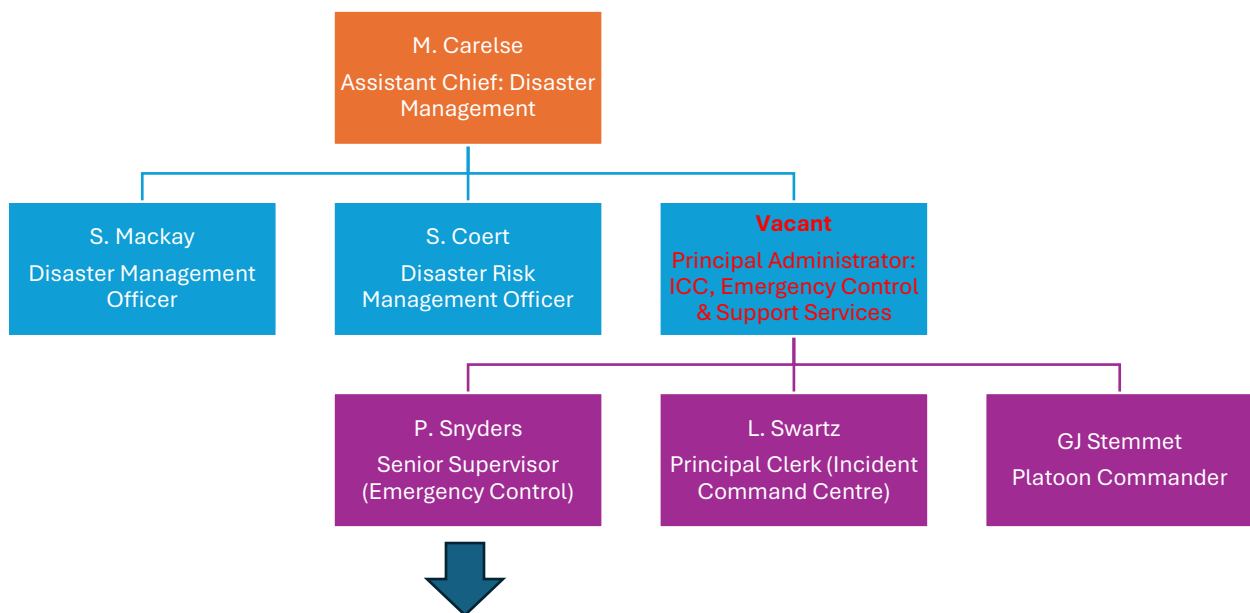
M. Carelse
Assistant Chief: Disaster Management

S. Mackay
Disaster Management Officer

S. Coert
Disaster Risk Management Officer

Vacant
Principal Administrator: ICC, Emergency Control & Support Services

P. Snyders
Senior Supervisor (Emergency Control)

L. Swartz
Principal Clerk (Incident Command Centre)

GJ Stemmet
Platoon Commander